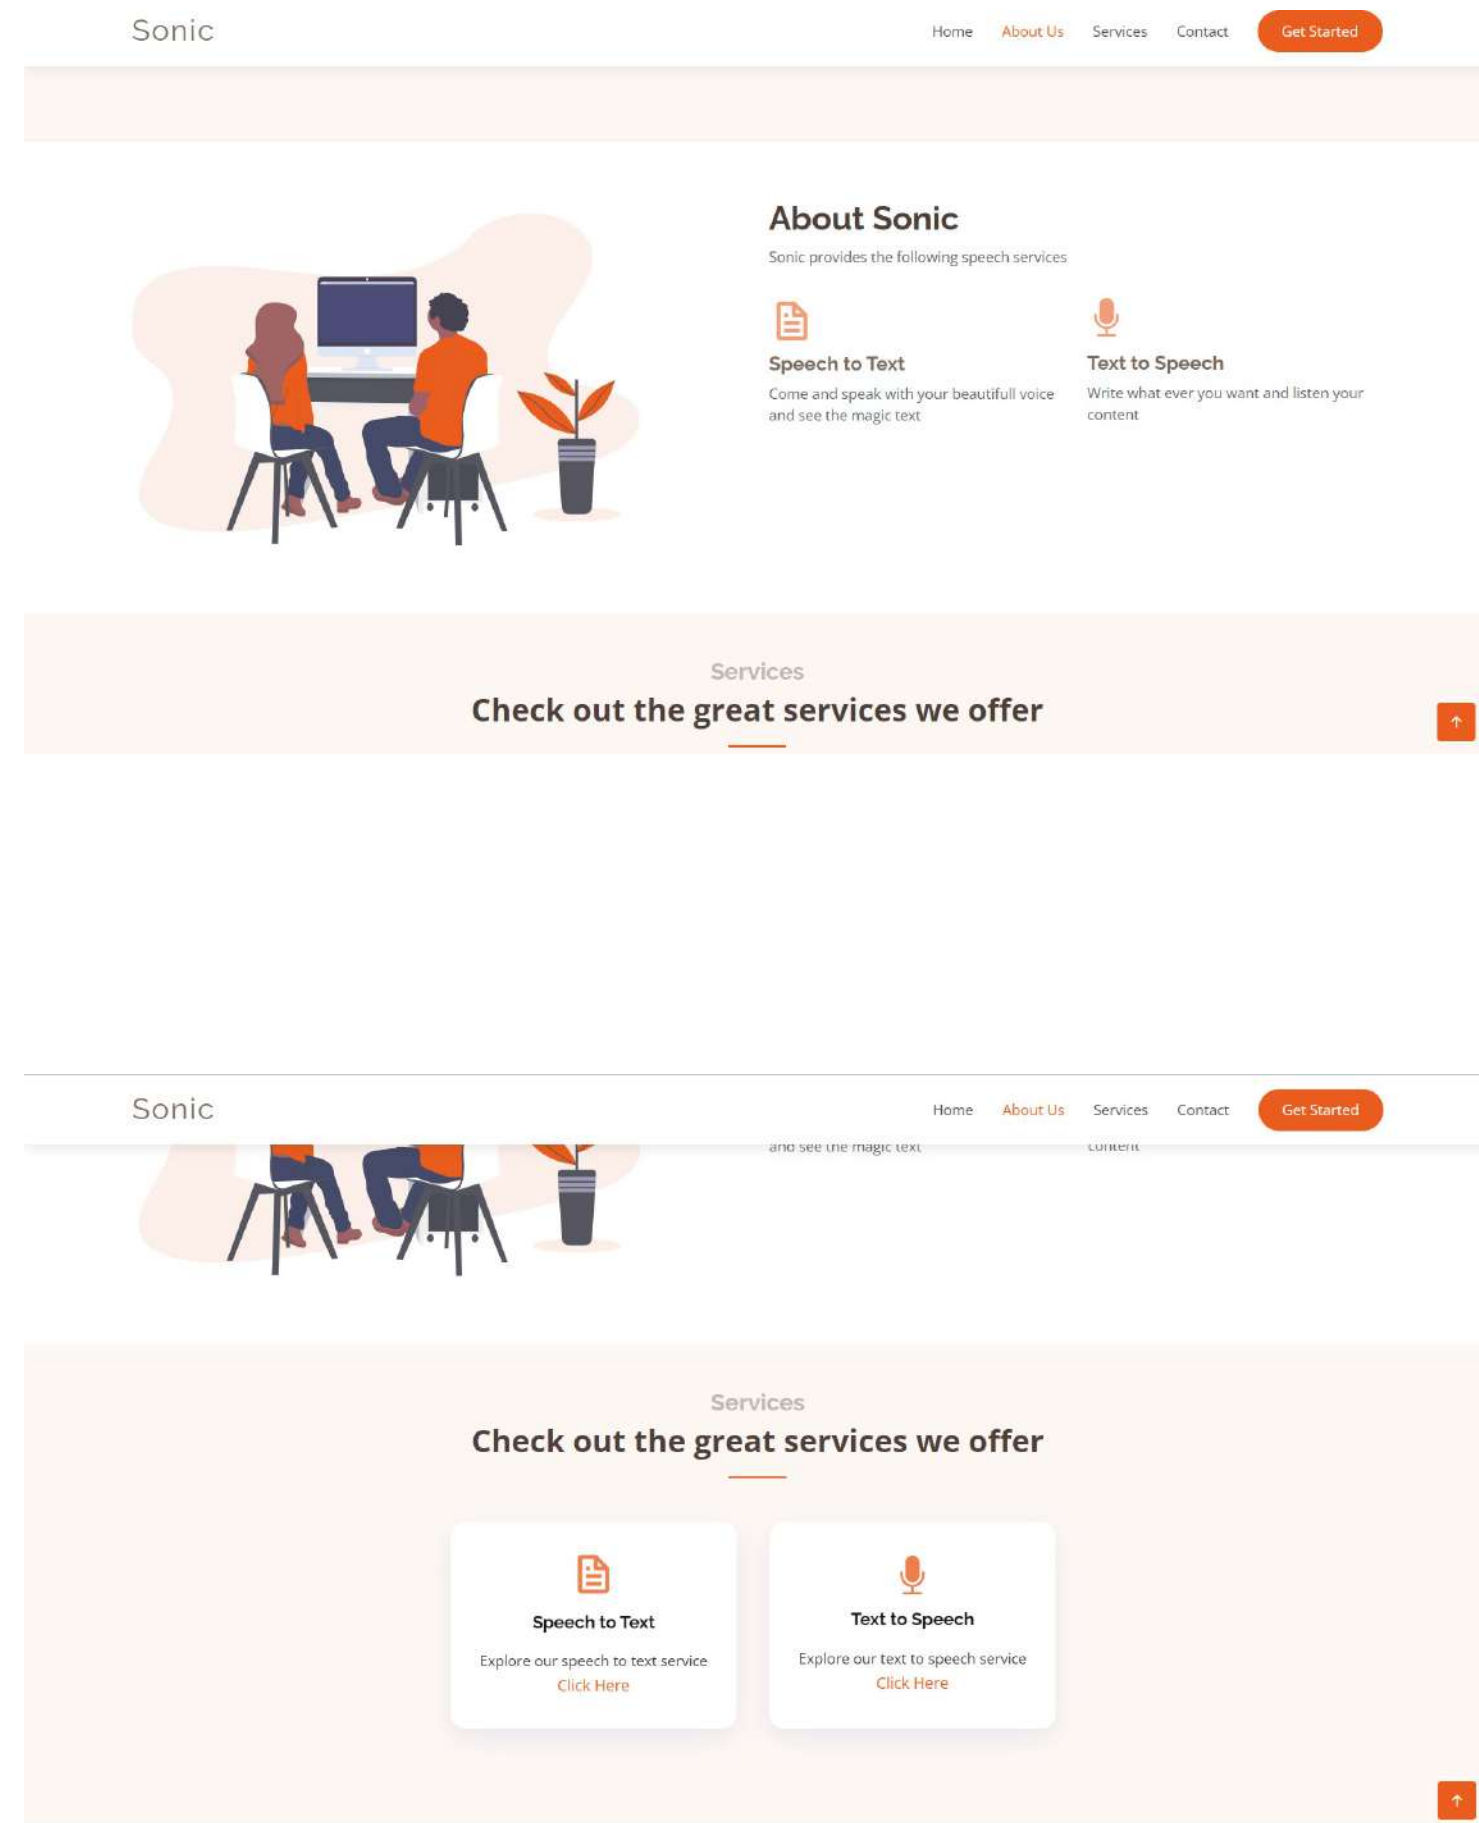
Sonic

Home About Us Services Contact Get Started

About Sonic

Sonic provides the following speech services

Speech to Text

Come and speak with your beautifull voice and see the magic text

Text to Speech

Write what ever you want and listen your content

Services

Check out the great services we offer

Sonic

Home About Us Services Contact Get Started

and see the magic text

content

Services

Check out the great services we offer

Speech to Text

Explore our speech to text service

Click Here

Text to Speech

Explore our text to speech service

Click Here